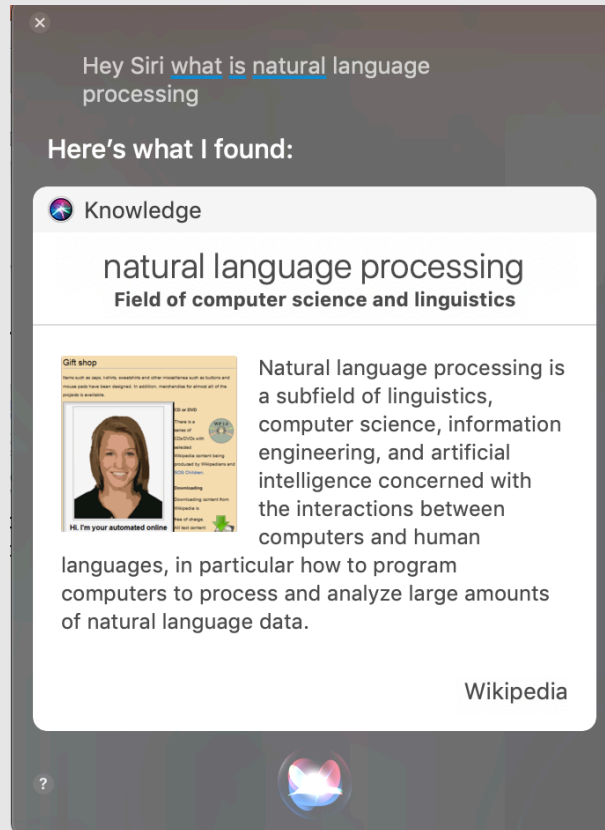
×

Hey Siri what is natural language processing

Here's what I found:

Knowledge

natural language processing
Field of computer science and linguistics

Gift shop

Items such as caps, t-shirts, sweatshirts and other miscellanea such as buttons and mouse pads have been designed. In addition, merchandise for almost all of the projects is available.

CD or DVD

There is a series of CDs/DVDs with selected Wikipedia content being produced by Wikipedians and SOS Children.

Downloading

Downloading content from Wikipedia is free of charge. All text content

Hi. I'm your automated online

Natural language processing is a subfield of linguistics, computer science, information engineering, and artificial intelligence concerned with the interactions between computers and human languages, in particular how to program computers to process and analyze large amounts of natural language data.

Wikipedia

?